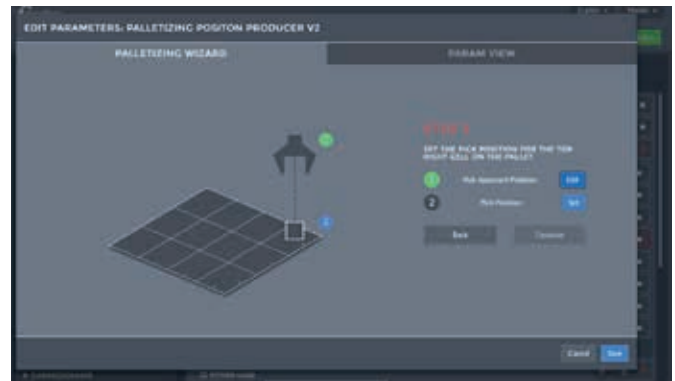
EDIT PARAMETERS: PALLETIZING POSITON PRODUCER V2

PALLETIZING WIZARD

PARAM VIEW

STEP 1

SET THE PICK POSITION FOR THE TOP RIGHT CELL ON THE PALLET

1 Pick Approach Position Edit

2 Pick Position Set

Back

Continue

Cancel

Save